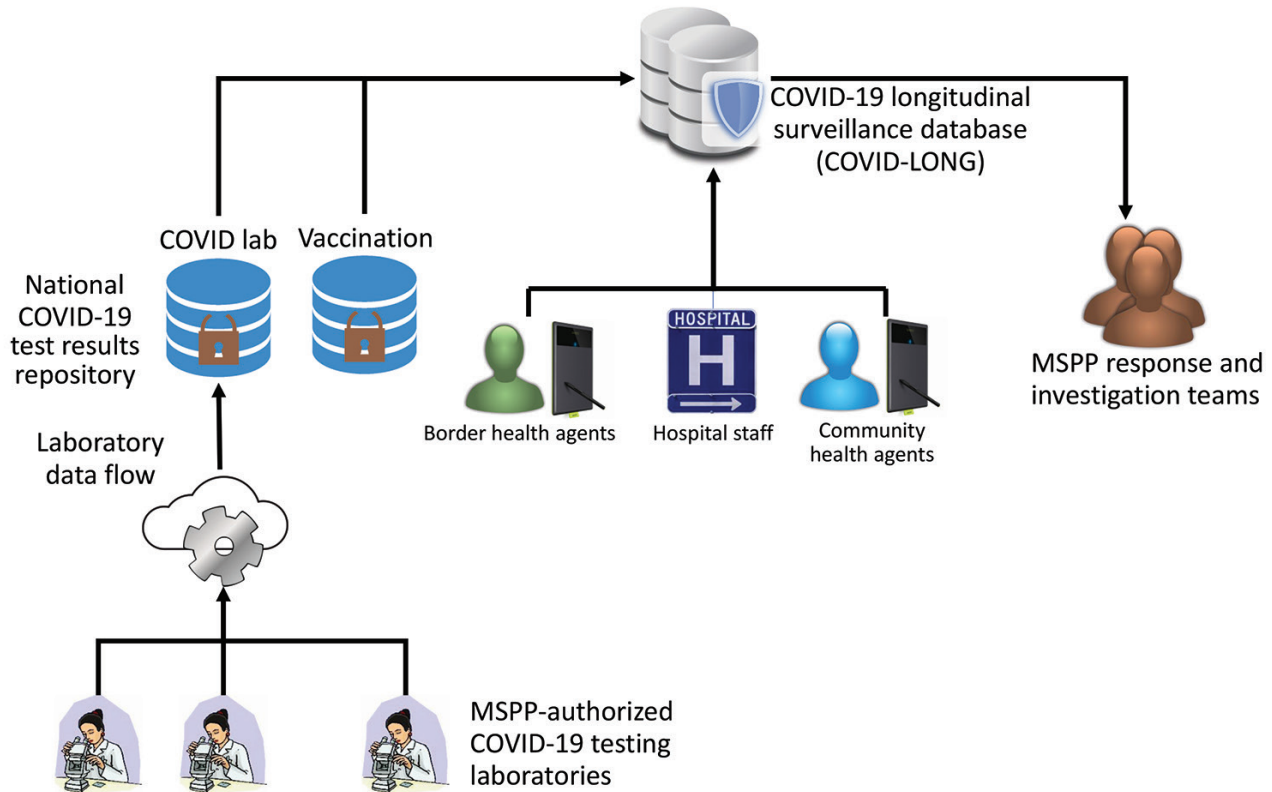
COVID-19 longitudinal surveillance database (COVID-LONG)

COVID lab

Vaccination

National COVID-19 test results repository

HOSPITAL

H

Border health agents

Hospital staff

Community health agents

MSPP response and investigation teams

Laboratory data flow

MSPP-authorized COVID-19 testing laboratories